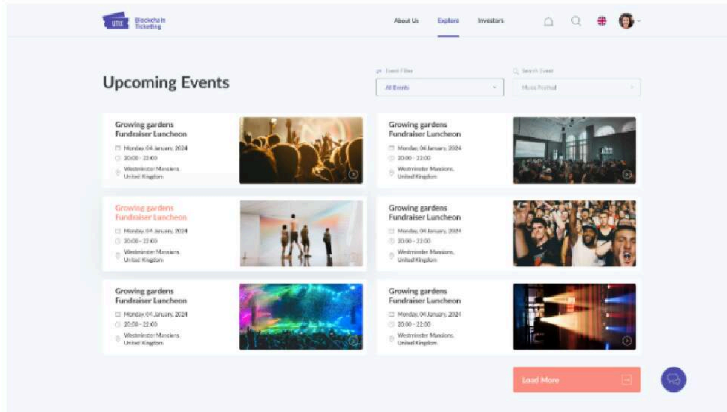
UTE Blockchain Ticketing

About Us Explore Investors

Upcoming Events

Event Filter
All Events

Search Event
Music Festival

Growing gardens Fundraiser Luncheon
Monday, 04 January, 2024
10:00 - 13:00
Westminster Mansions, United Kingdom

Growing gardens Fundraiser Luncheon
Monday, 04 January, 2024
10:00 - 13:00
Westminster Mansions, United Kingdom

Growing gardens Fundraiser Luncheon
Monday, 04 January, 2024
10:00 - 13:00
Westminster Mansions, United Kingdom

Growing gardens Fundraiser Luncheon
Monday, 04 January, 2024
10:00 - 13:00
Westminster Mansions, United Kingdom

Growing gardens Fundraiser Luncheon
Monday, 04 January, 2024
10:00 - 13:00
Westminster Mansions, United Kingdom

Growing gardens Fundraiser Luncheon
Monday, 04 January, 2024
10:00 - 13:00
Westminster Mansions, United Kingdom

Load More